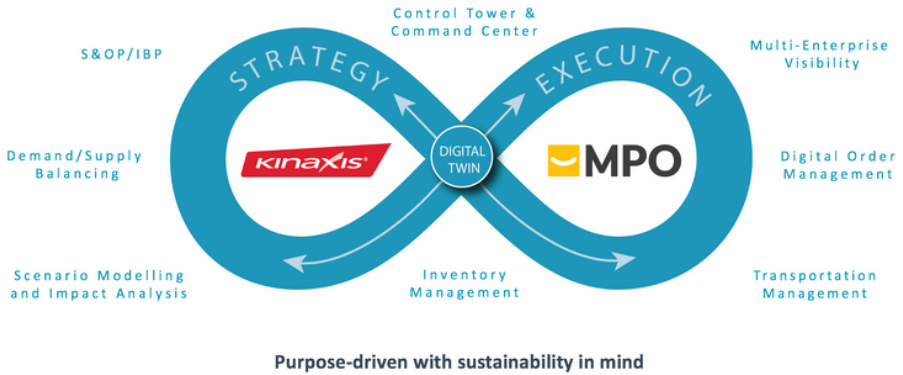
Control Tower & Command Center

S&OP/IBP

Multi-Enterprise Visibility

STRATEGY

EXECUTION

Demand/Supply Balancing

KINAXIS®

DIGITAL TWIN

MPO

Digital Order Management

Scenario Modelling and Impact Analysis

Inventory Management

Transportation Management

Purpose-driven with sustainability in mind